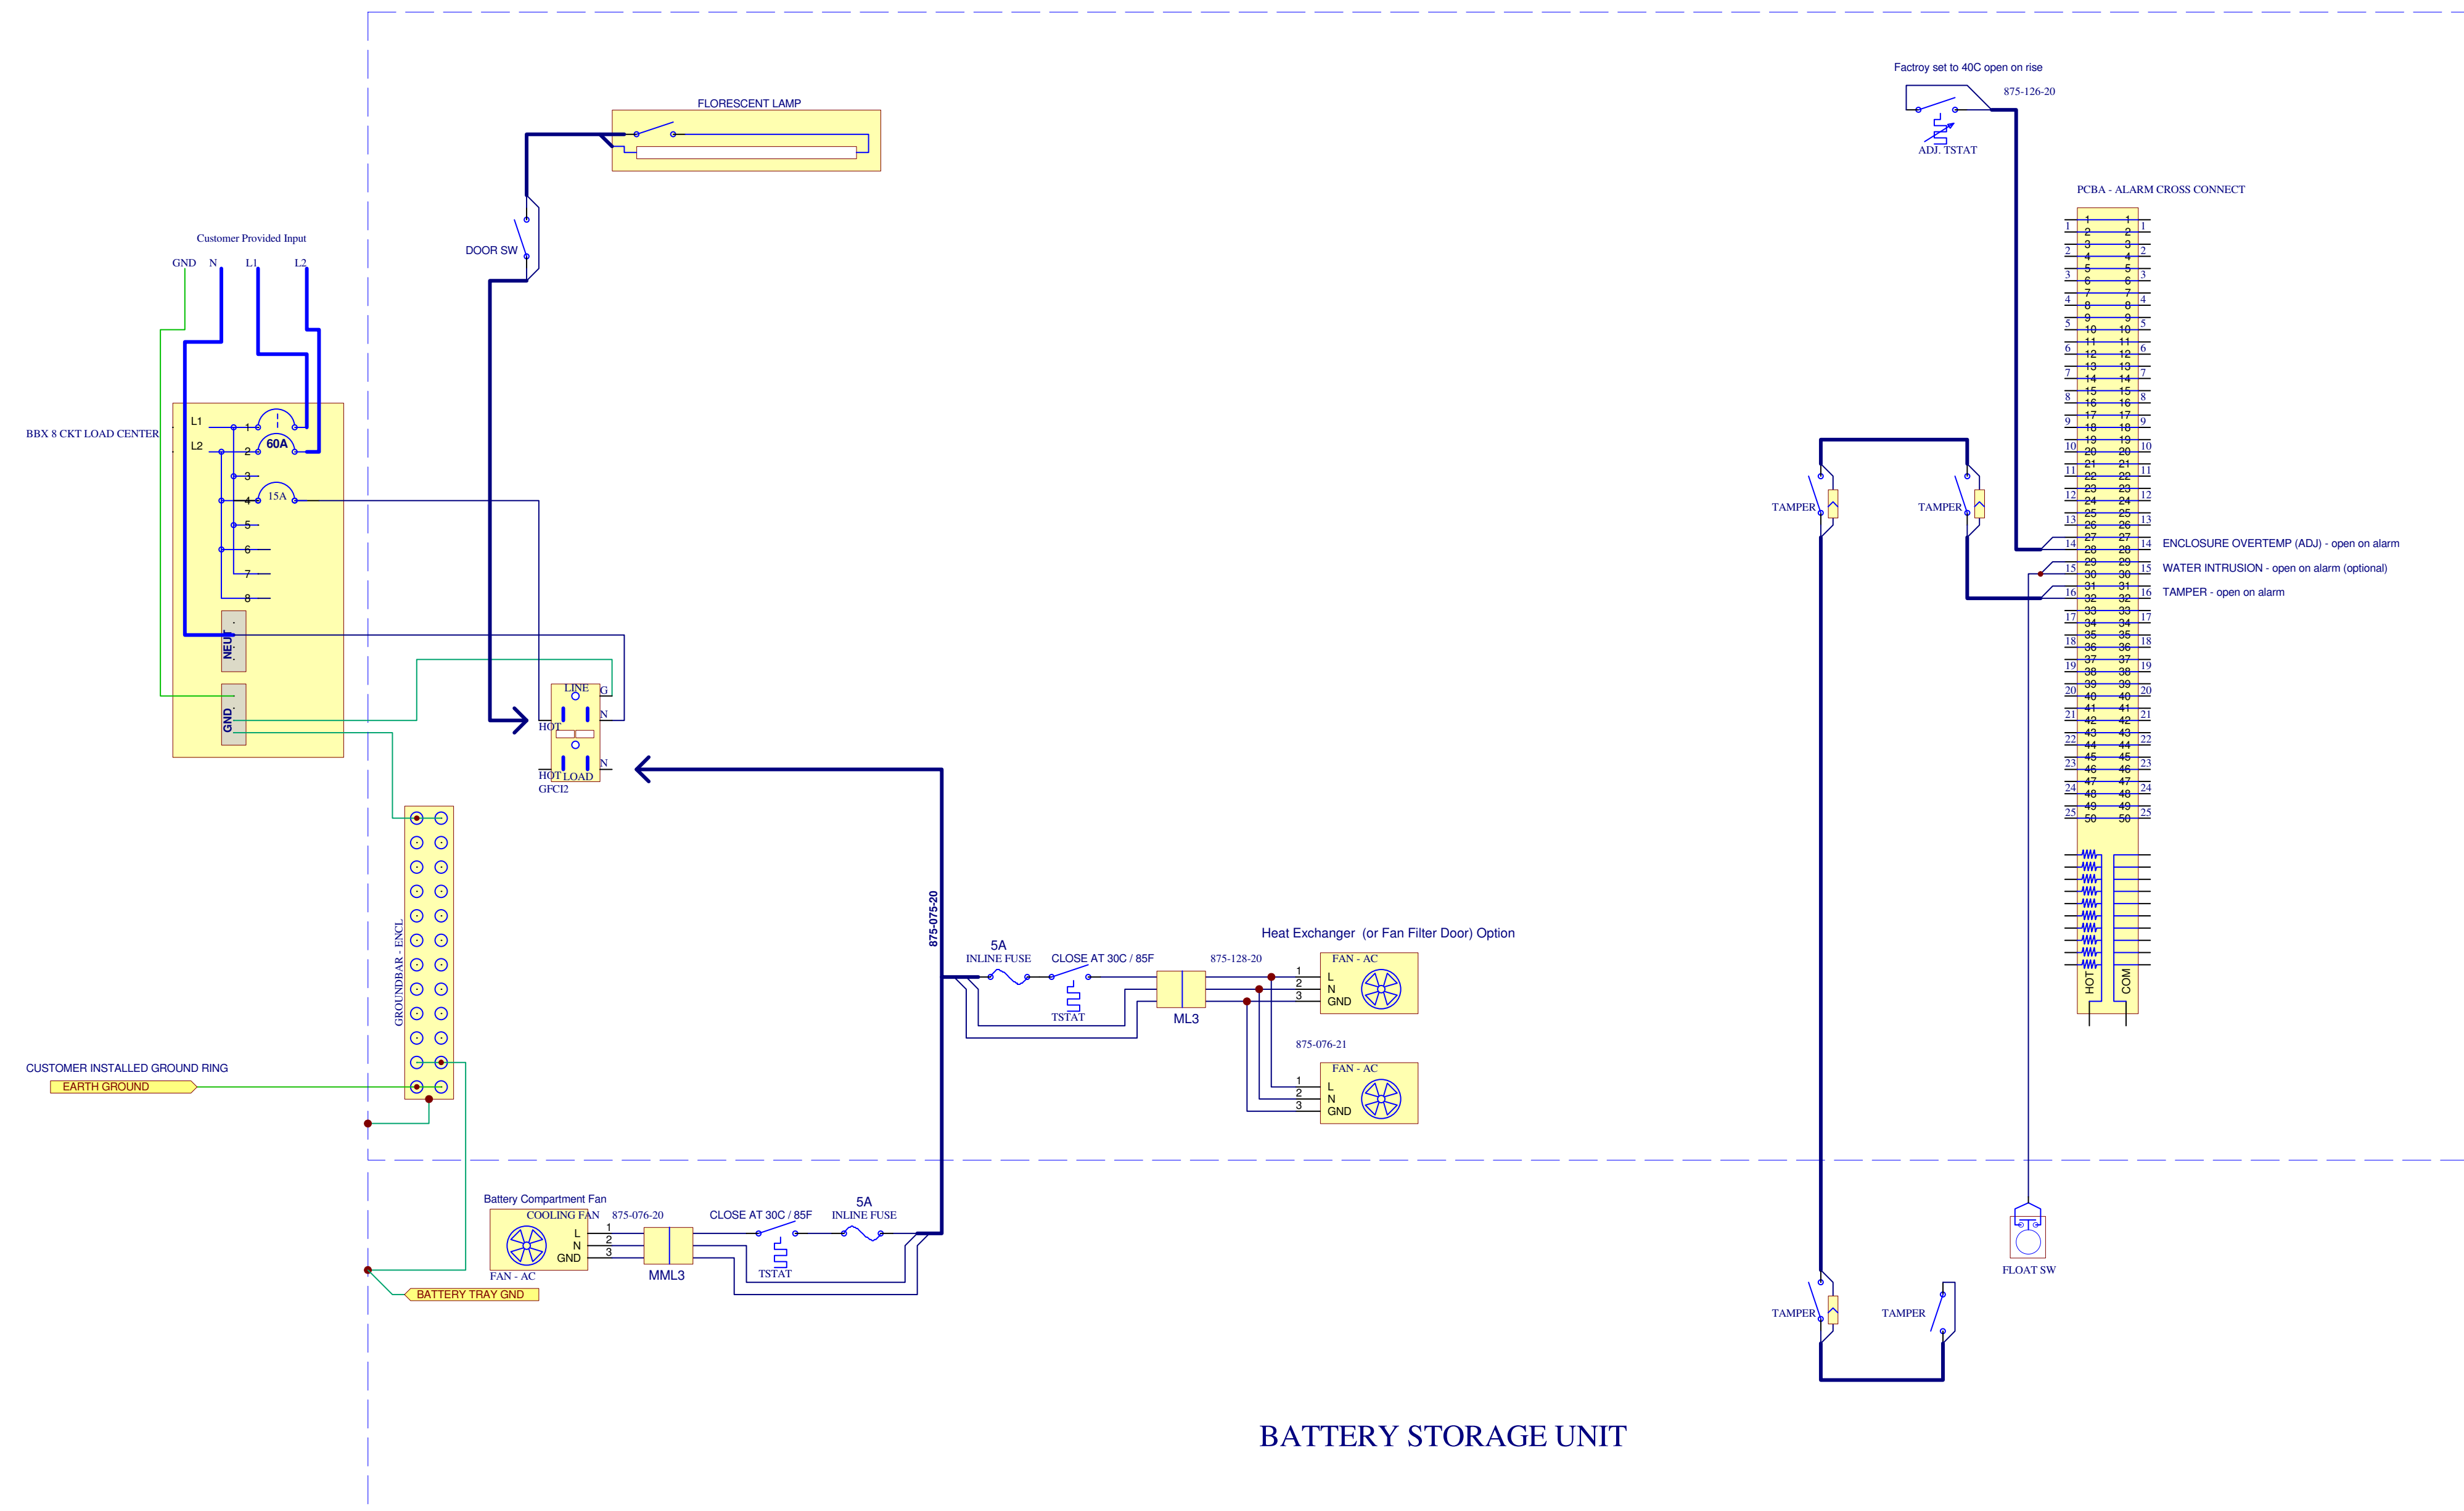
Factroy set to 40C open on rise

875-126-20

ADJ. TSTAT

FLORESCENT LAMP

DOOR SW

Customer Provided Input

GND N L1 L2

BBX 8 CKT LOAD CENTER

L1
L2
1
2
3
4
5
6
7
8
60A
15A
NEUT
GND

LINE
G
N
HOT
HOT LOAD
N
GFCI2

PCBA - ALARM CROSS CONNECT

| 1 | 1 | 1 | 1 |
|---|---|---|---|
| | 2 | 2 | |
| 2 | 3 | 3 | 2 |
| | 4 | 4 | |
| 3 | 5 | 5 | 3 |
| | 6 | 6 | |
| 4 | 7 | 7 | 4 |
| | 8 | 8 | |
| 5 | 9 | 9 | 5 |
| | 10 | 10 | |
| 6 | 11 | 11 | 6 |
| | 12 | 12 | |
| 7 | 13 | 13 | 7 |
| | 14 | 14 | |
| 8 | 15 | 15 | 8 |
| | 16 | 16 | |
| 9 | 17 | 17 | 9 |
| | 18 | 18 | |
| 10 | 19 | 19 | 10 |
| | 20 | 20 | |
| 11 | 21 | 21 | 11 |
| | 22 | 22 | |
| 12 | 23 | 23 | 12 |
| | 24 | 24 | |
| 13 | 25 | 25 | 13 |
| | 26 | 26 | |
| 14 | 27 | 27 | 14 |
| | 28 | 28 | |
| 15 | 29 | 29 | 15 |
| | 30 | 30 | |
| 16 | 31 | 31 | 16 |
| | 32 | 32 | |
| 17 | 33 | 33 | 17 |
| | 34 | 34 | |
| 18 | 35 | 35 | 18 |
| | 36 | 36 | |
| 19 | 37 | 37 | 19 |
| | 38 | 38 | |
| 20 | 39 | 39 | 20 |
| | 40 | 40 | |
| 21 | 41 | 41 | 21 |
| | 42 | 42 | |
| 22 | 43 | 43 | 22 |
| | 44 | 44 | |
| 23 | 45 | 45 | 23 |
| | 46 | 46 | |
| 24 | 47 | 47 | 24 |
| | 48 | 48 | |
| 25 | 49 | 49 | 25 |
| | 50 | 50 | |

HOT
COM

ENCLOSURE OVERTEMP (ADJ) - open on alarm
WATER INTRUSION - open on alarm (optional)
TAMPER - open on alarm

TAMPER
TAMPER

GROUNDBAR - ENCL

875-075-20

5A
INLINE FUSE
CLOSE AT 30C / 85F
TSTAT
ML3
875-128-20
Heat Exchanger (or Fan Filter Door) Option
FAN - AC
1 L
2 N
3 GND
875-076-21
FAN - AC
1 L
2 N
3 GND

CUSTOMER INSTALLED GROUND RING
EARTH GROUND

Battery Compartment Fan
COOLING FAN
875-076-20
L
N
GND
1
2
3
FAN - AC
MML3
CLOSE AT 30C / 85F
TSTAT
5A
INLINE FUSE

BATTERY TRAY GND

FLOAT SW

TAMPER
TAMPER

BATTERY STORAGE UNIT